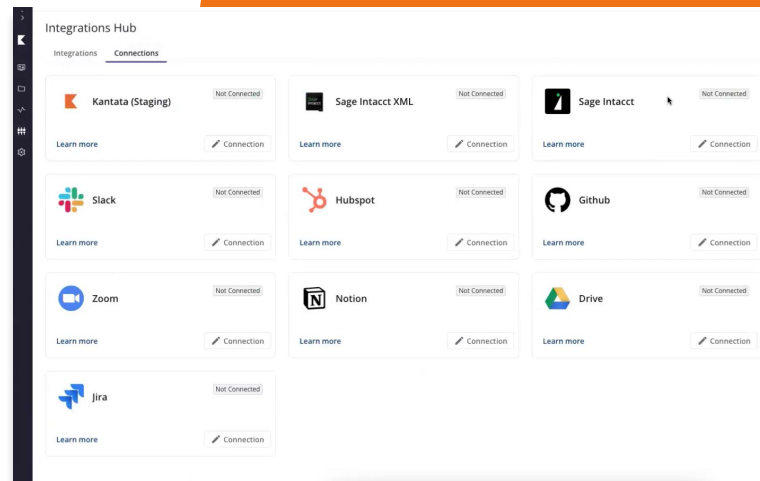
Integrations Hub

Integrations Connections

Kantata (Staging)
Not Connected
Learn more
Connection

Sage Intacct XML
Not Connected
Learn more
Connection

Sage Intacct
Not Connected
Learn more
Connection

Slack
Not Connected
Learn more
Connection

Hubspot
Not Connected
Learn more
Connection

Github
Not Connected
Learn more
Connection

Zoom
Not Connected
Learn more
Connection

Notion
Not Connected
Learn more
Connection

Drive
Not Connected
Learn more
Connection

Jira
Not Connected
Learn more
Connection